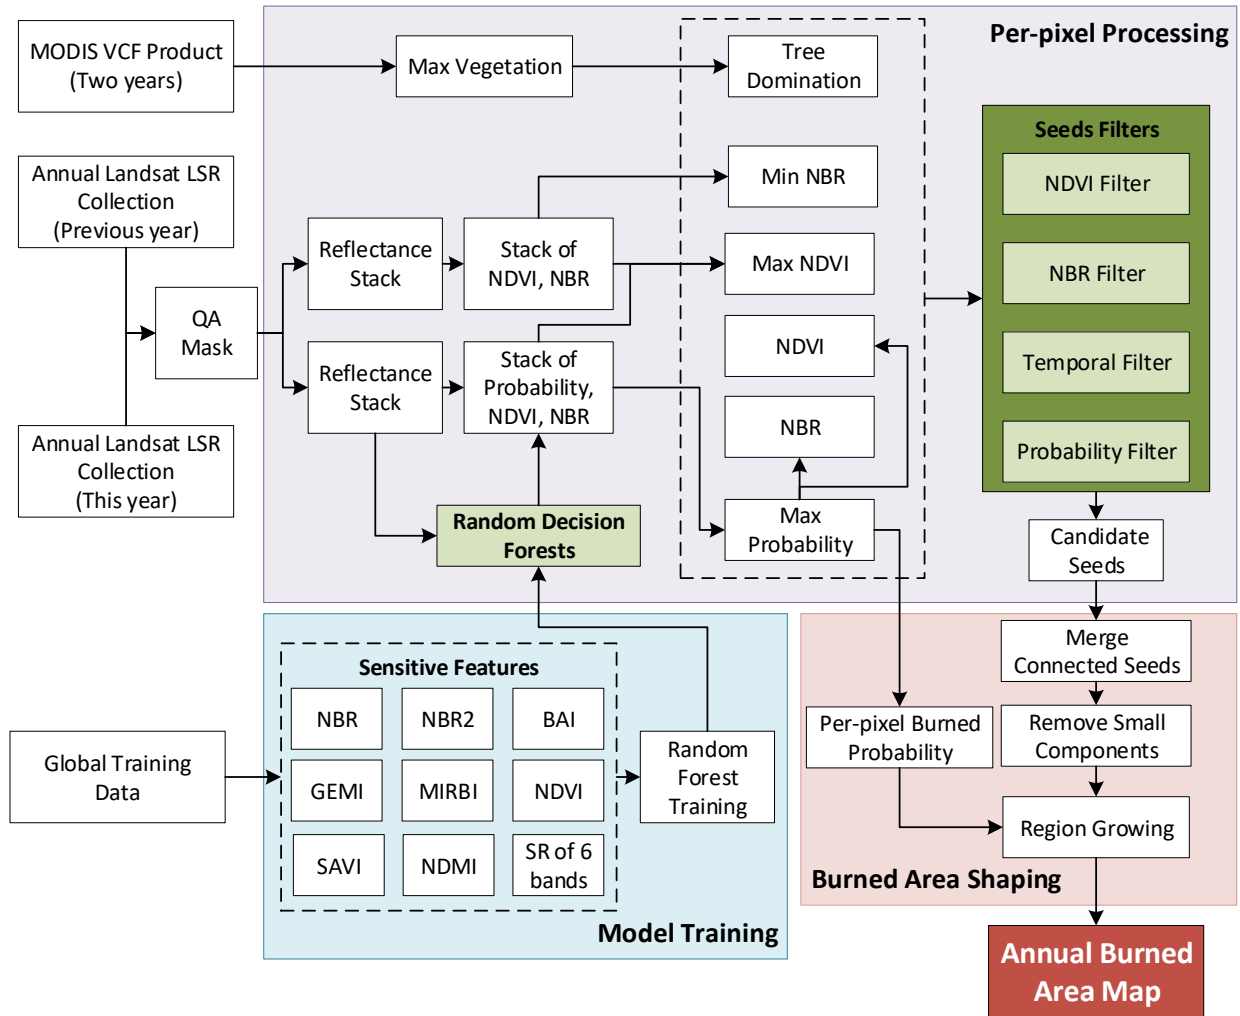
MODIS VCF Product (Two years)

Max Vegetation

Tree Domination

Per-pixel Processing

Annual Landsat LSR Collection (Previous year)

Min NBR

Seeds Filters

NDVI Filter

Reflectance Stack

Stack of NDVI, NBR

Max NDVI

NBR Filter

QA Mask

Temporal Filter

NDVI

Reflectance Stack

Stack of Probability, NDVI, NBR

Probability Filter

NBR

Annual Landsat LSR Collection (This year)

Max Probability

Random Decision Forests

Candidate Seeds

Merge Connected Seeds

Sensitive Features

NBR

NBR2

BAI

Per-pixel Burned Probability

Remove Small Components

Random Forest Training

Global Training Data

GEMI

MIRBI

NDVI

Region Growing

SAVI

NDMI

SR of 6 bands

Burned Area Shaping

Model Training

Annual Burned Area Map